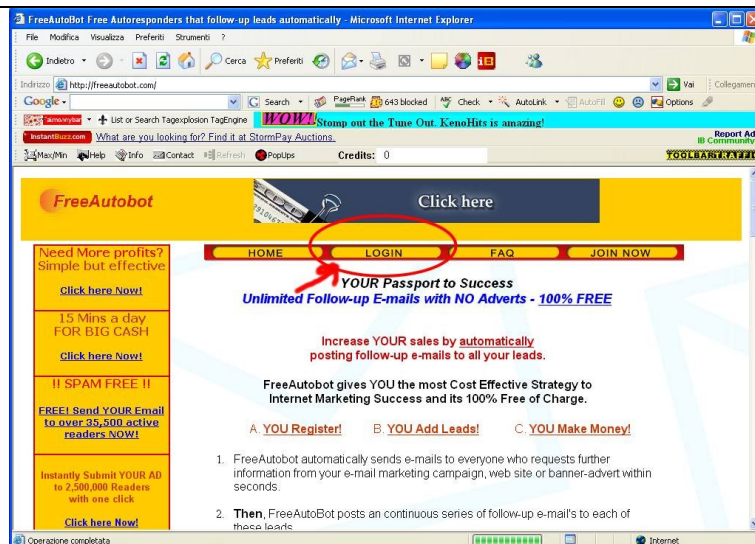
FreeAutoBot Free Autoresponders that follow-up leads automatically - Microsoft Internet Explorer

File Modifica Visualizza Preferiti Strumenti ?

Indietro Cerca Preferiti

Indirizzo http://freeautobot.com/ Vai Collegamen

Google Search PageRank 643 blocked Check AutoLink AutoFill Options

List or Search Tagexplosion TagEngine WOW! Stomp out the Tune Out. KenoHits is amazing!

InstantBuzz.com What are you looking for? Find it at StormPay Auctions. Report Ad IB Community

Max/Min Help Info Contact Refresh PopUps Credits: 0 TOOLBARTRAFFIC

FreeAutobot

Click here

Need More profits? Simple but effective

Click here Now!

15 Mins a day FOR BIG CASH

Click here Now!

!! SPAM FREE !!

FREE! Send YOUR Email to over 35,500 active readers NOW!

Instantly Submit YOUR AD to 2,500,000 Readers with one click

Click here Now!

HOME LOGIN FAQ JOIN NOW

YOUR Passport to Success

Unlimited Follow-up E-mails with NO Adverts - 100% FREE

Increase YOUR sales by automatically posting follow-up e-mails to all your leads.

FreeAutobot gives YOU the most Cost Effective Strategy to Internet Marketing Success and its 100% Free of Charge.

A. YOU Register! B. YOU Add Leads! C. YOU Make Money!

1. FreeAutobot automatically sends e-mails to everyone who requests further information from your e-mail marketing campaign, web site or banner-advert within seconds.

2. Then, FreeAutoBot posts an continuous series of follow-up e-mail's to each of these leads

Operazione completata Internet